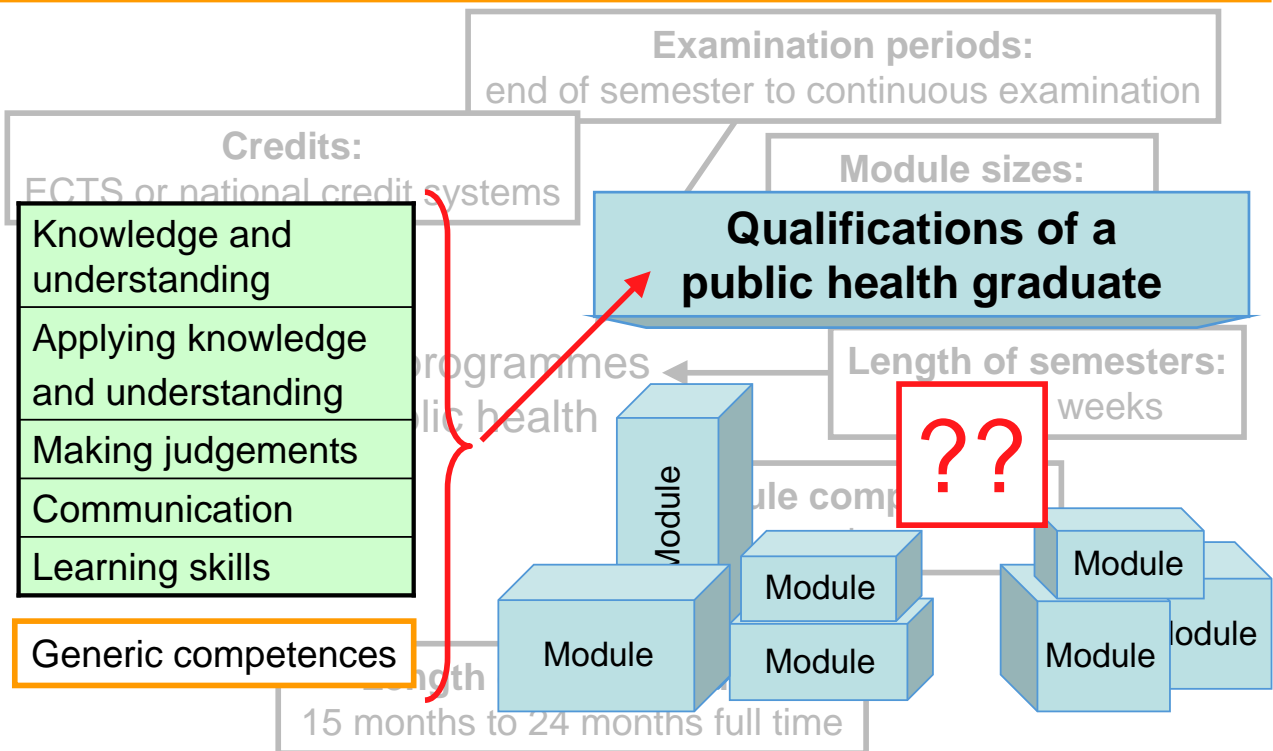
Examination periods:
end of semester to continuous examination

Credits:
ECTS or national credit systems

Module sizes:

Qualifications of a public health graduate

Knowledge and understanding

Applying knowledge and understanding

Making judgements

Communication

Learning skills

Generic competences

programmes
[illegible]lic health

Length of semesters:
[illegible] weeks

??

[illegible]ule comp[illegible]

Module

Module

Module

Module

Module

Module

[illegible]odule

Length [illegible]
15 months to 24 months full time